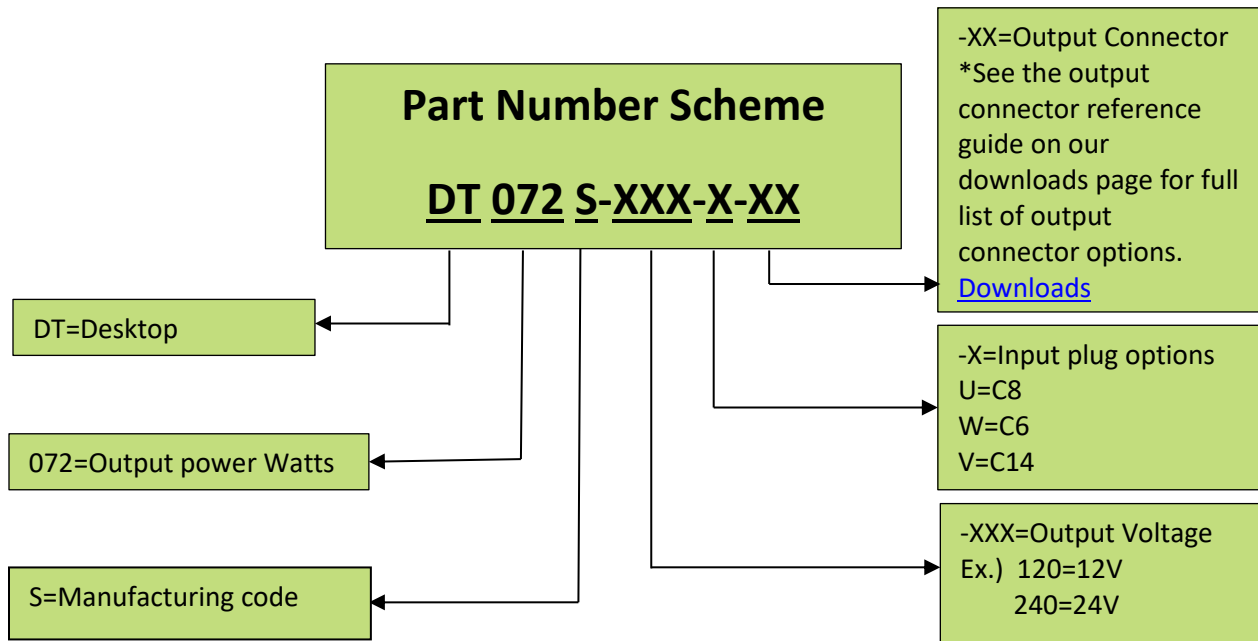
Part Number Scheme

DT 072 S-XXX-X-XX

-XX=Output Connector *See the output connector reference guide on our downloads page for full list of output connector options. Downloads

DT=Desktop

-X=Input plug options
U=C8
W=C6
V=C14

072=Output power Watts

-XXX=Output Voltage
Ex.) 120=12V
240=24V

S=Manufacturing code